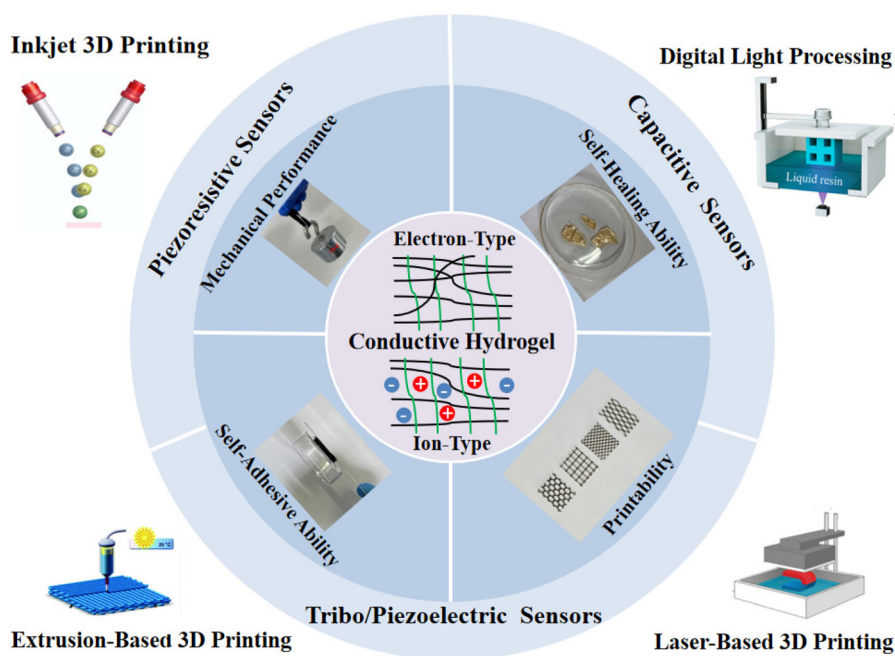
Inkjet 3D Printing

Digital Light Processing

Liquid resin

Piezoresistive Sensors

Mechanical Performance

Capacitive Sensors

Self-Healing Ability

Electron-Type

Conductive Hydrogel

Ion-Type

Self-Adhesive Ability

Printability

Tribo/Piezoelectric Sensors

25 °C

Extrusion-Based 3D Printing

Laser-Based 3D Printing